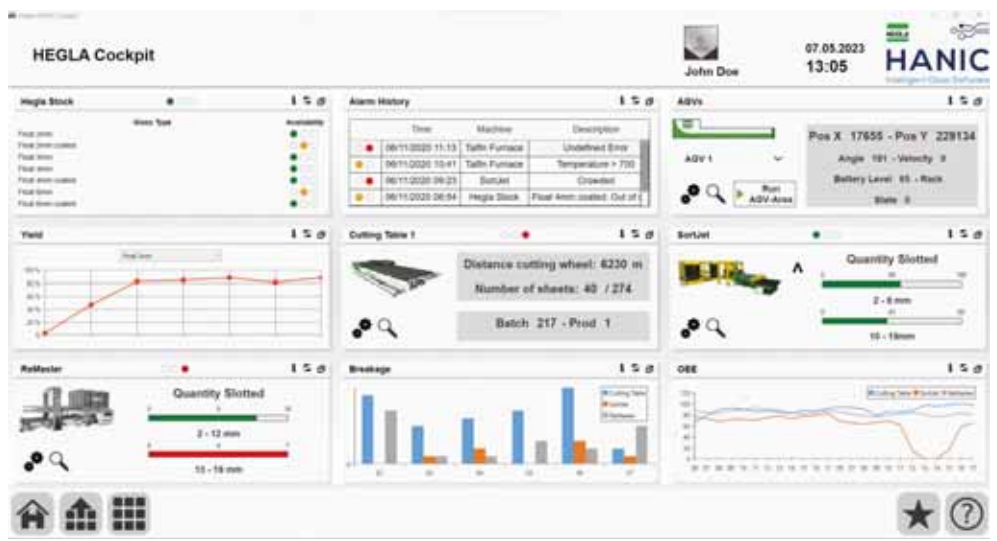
HEGLA Cockpit

John Doe

07.05.2023
13:05

HEGLA
HANIC

Hegla Stock

Glass Type

Availability

Float 2mm
Float 2mm coated
Float 3mm
Float 4mm
Float 4mm coated
Float 6mm
Float 6mm coated

Alarm History

| | Time | Machine | Description |
|---|---|---|---|
| ● | 06/11/2020 11:13 | Taifin Furnace | Undefined Error |
| ● | 06/11/2020 10:41 | Taifin Furnace | Temperature > 700 |
| ● | 06/11/2020 09:23 | SortJet | Crowded |
| ● | 06/11/2020 08:54 | Hegla Stock | Float 4mm coated: Out of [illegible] |

AGVs

AGV 1

Run AGV-Area

Pos X 17655 - Pos Y 229134
Angle 191 - Velocity 0
Battery Level 65 - Rack
State 0

Yield

Float 3mm

Cutting Table 1

Distance cutting wheel: 6230 m
Number of sheets: 40 / 274

Batch 217 - Prod 1

SortJet

Quantity Slotted

2 - 8 mm

10 - 19mm

ReMaster

Quantity Slotted

2 - 12 mm

13 - 19 mm

Breakage

Cutting Table
Furnace
ReMaster

OEE

Cutting Table
SortJet
ReMaster